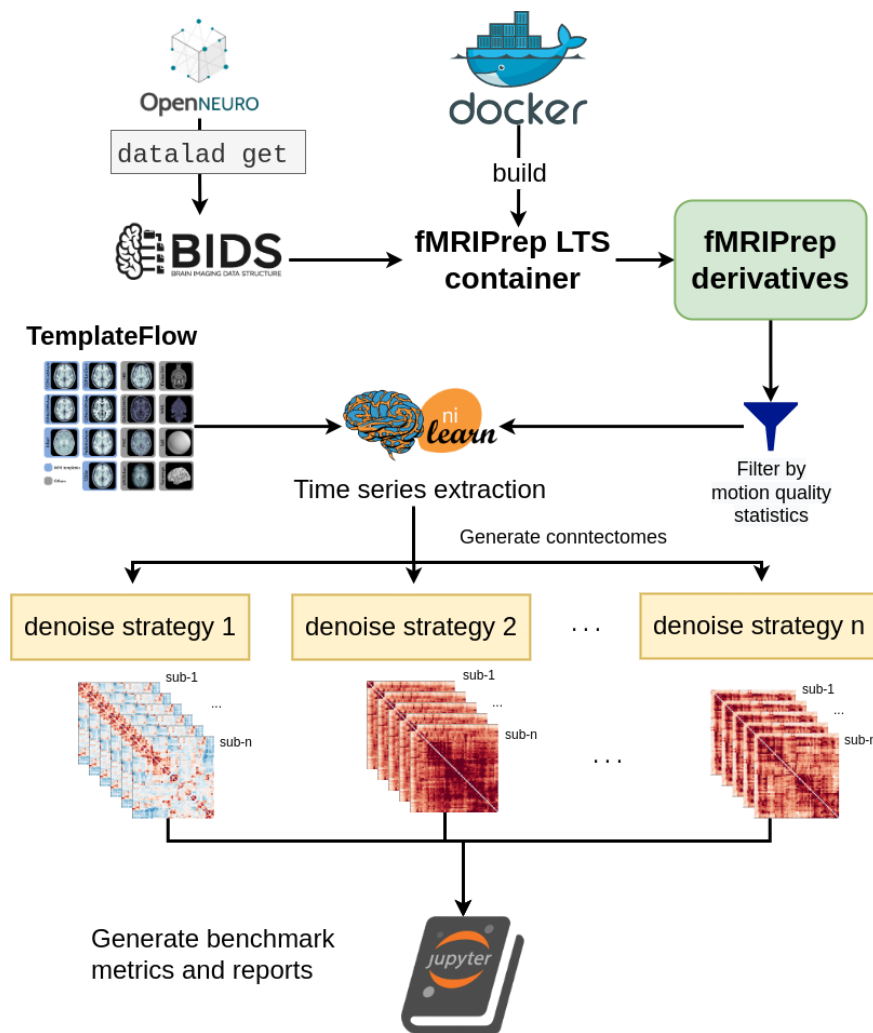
OpenNEURO

datalad get

docker

build

BIDS
BRAIN IMAGING DATA STRUCTURE

fMRIPrep LTS container

fMRIPrep derivatives

TemplateFlow

ni learn

Filter by motion quality statistics

Time series extraction

Generate conntectomes

denoise strategy 1

denoise strategy 2

. . .

denoise strategy n

sub-1
...
sub-n

sub-1
...
sub-n

. . .

sub-1
...
sub-n

Generate benchmark metrics and reports

jupyter